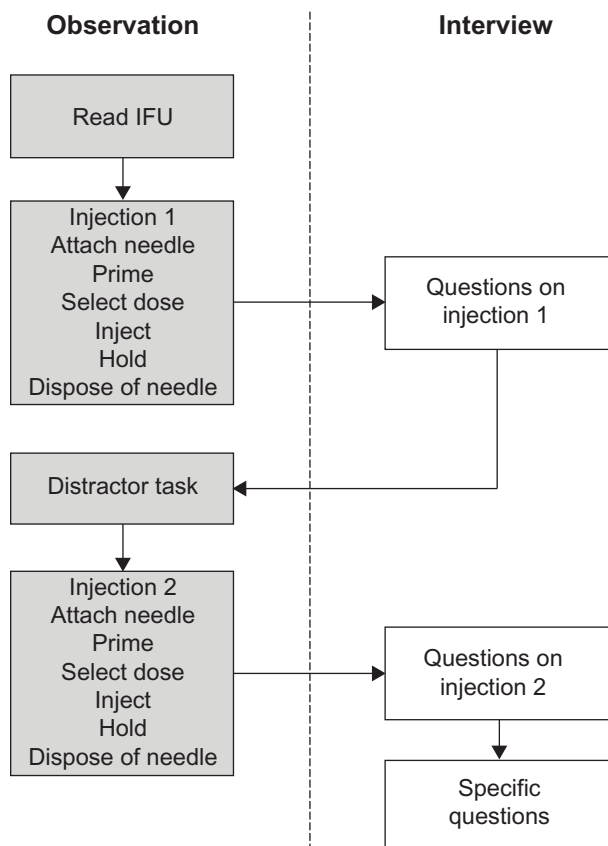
Observation

Interview

Read IFU

Injection 1
Attach needle
Prime
Select dose
Inject
Hold
Dispose of needle

Questions on injection 1

Distractor task

Injection 2
Attach needle
Prime
Select dose
Inject
Hold
Dispose of needle

Questions on injection 2

Specific questions